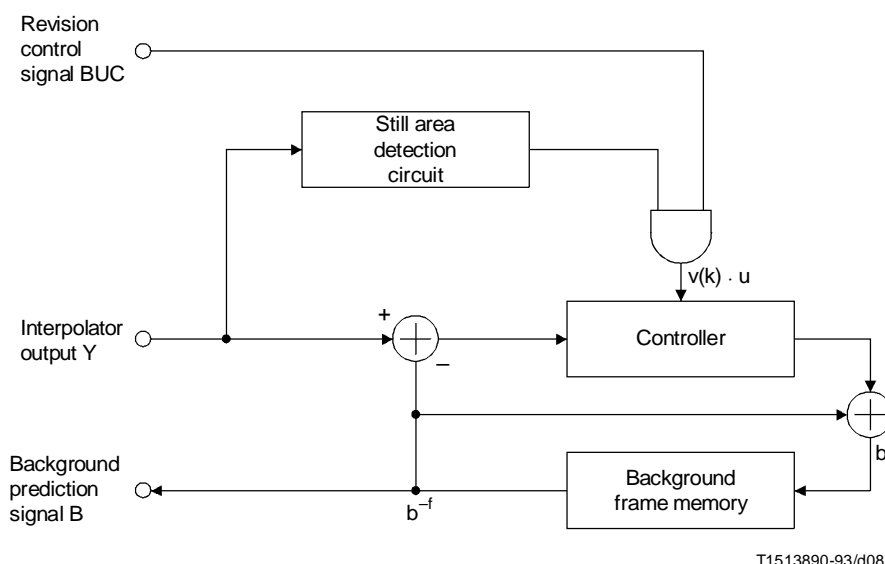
Revision control signal BUC

Still area detection circuit

$v(k) \cdot u$

Interpolator output Y

+

–

Controller

Background prediction signal B

$b^{-f}$

Background frame memory

b

T1513890-93/d08